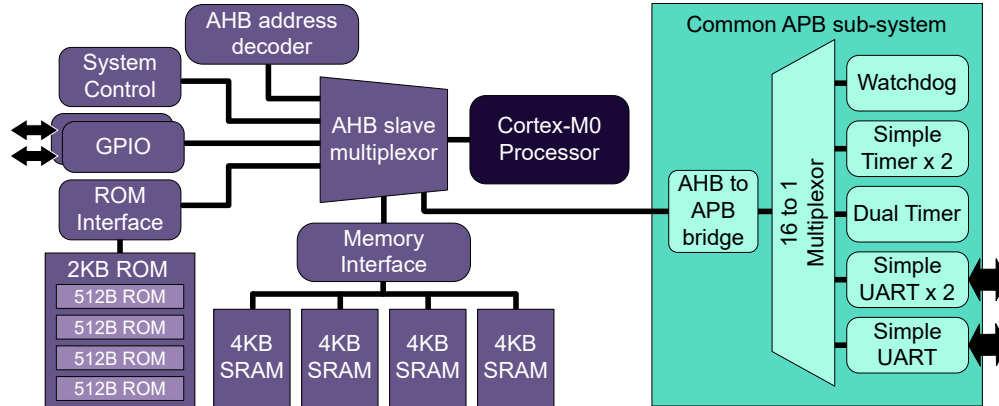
AHB address decoder

System Control

GPIO

ROM Interface

2KB ROM

512B ROM

512B ROM

512B ROM

512B ROM

AHB slave multiplexor

Cortex-M0 Processor

Memory Interface

4KB SRAM

4KB SRAM

4KB SRAM

4KB SRAM

Common APB sub-system

AHB to APB bridge

16 to 1 Multiplexor

Watchdog

Simple Timer x 2

Dual Timer

Simple UART x 2

Simple UART